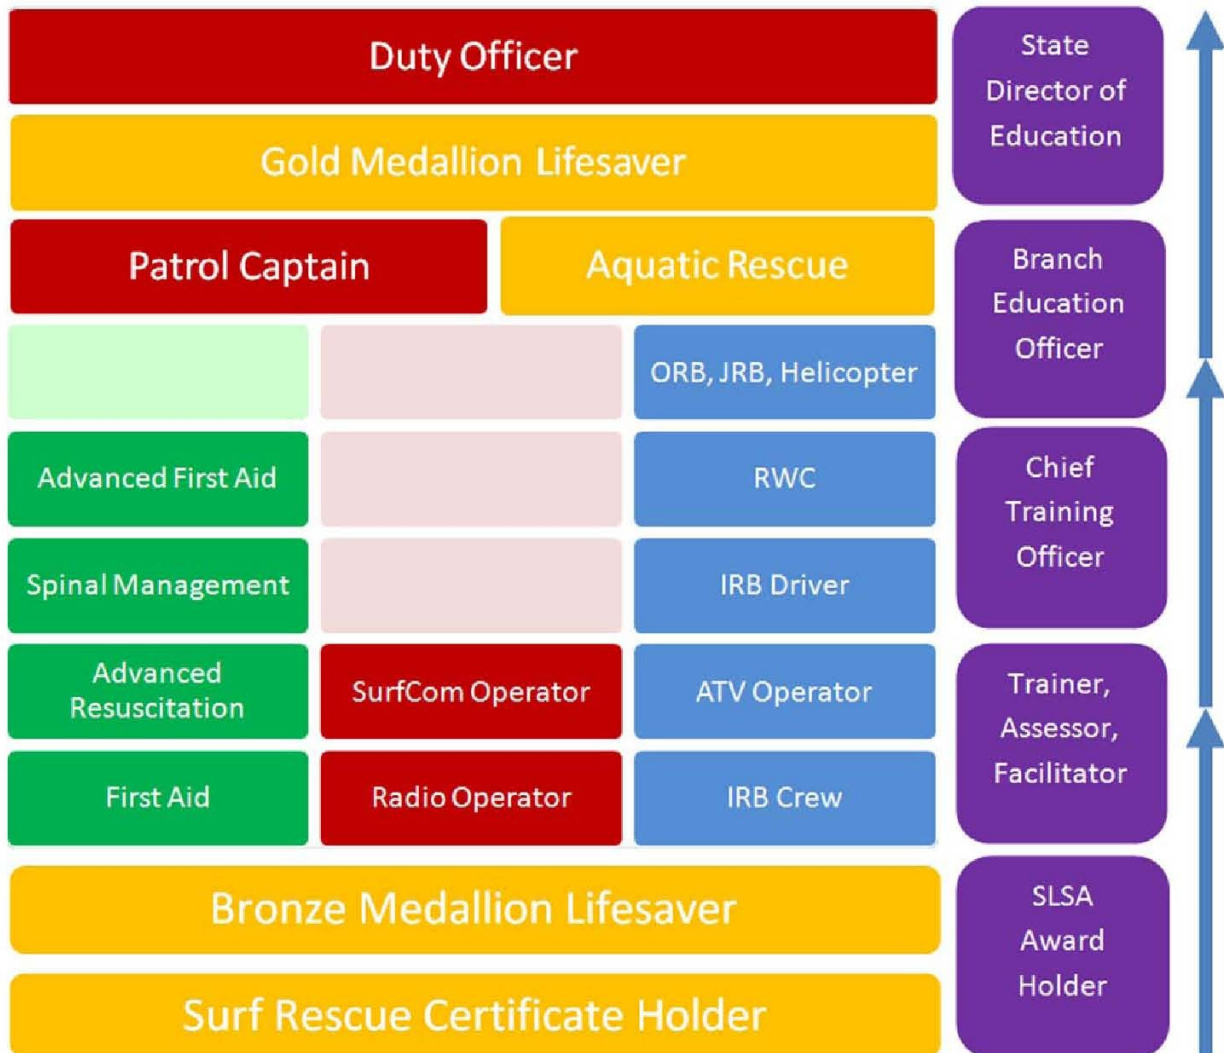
Duty Officer

Gold Medallion Lifesaver

Patrol Captain

Aquatic Rescue

ORB, JRB, Helicopter

Advanced First Aid

RWC

Spinal Management

IRB Driver

Advanced Resuscitation

SurfCom Operator

ATV Operator

First Aid

Radio Operator

IRB Crew

Bronze Medallion Lifesaver

Surf Rescue Certificate Holder

State Director of Education

Branch Education Officer

Chief Training Officer

Trainer, Assessor, Facilitator

SLSA Award Holder